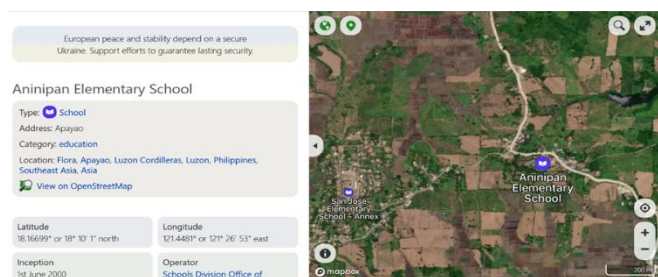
European peace and stability depend on a secure Ukraine. Support efforts to guarantee lasting security.

Aninipan Elementary School

Type: School

Address: Apayao

Category: education

Location: Flora, Apayao, Luzon Cordilleras, Luzon, Philippines, Southeast Asia, Asia

View on OpenStreetMap

| Latitude | Longitude |
|---|---|
| 18.16699° or 18° 10' 1" north | 121.4481° or 121° 26' 53" east |

| Inception | Operator |
|---|---|
| 1st June 2000 | Schools Division Office of |

San Jose Elementary School - Annex

Aninipan Elementary School

mapbox

200 m